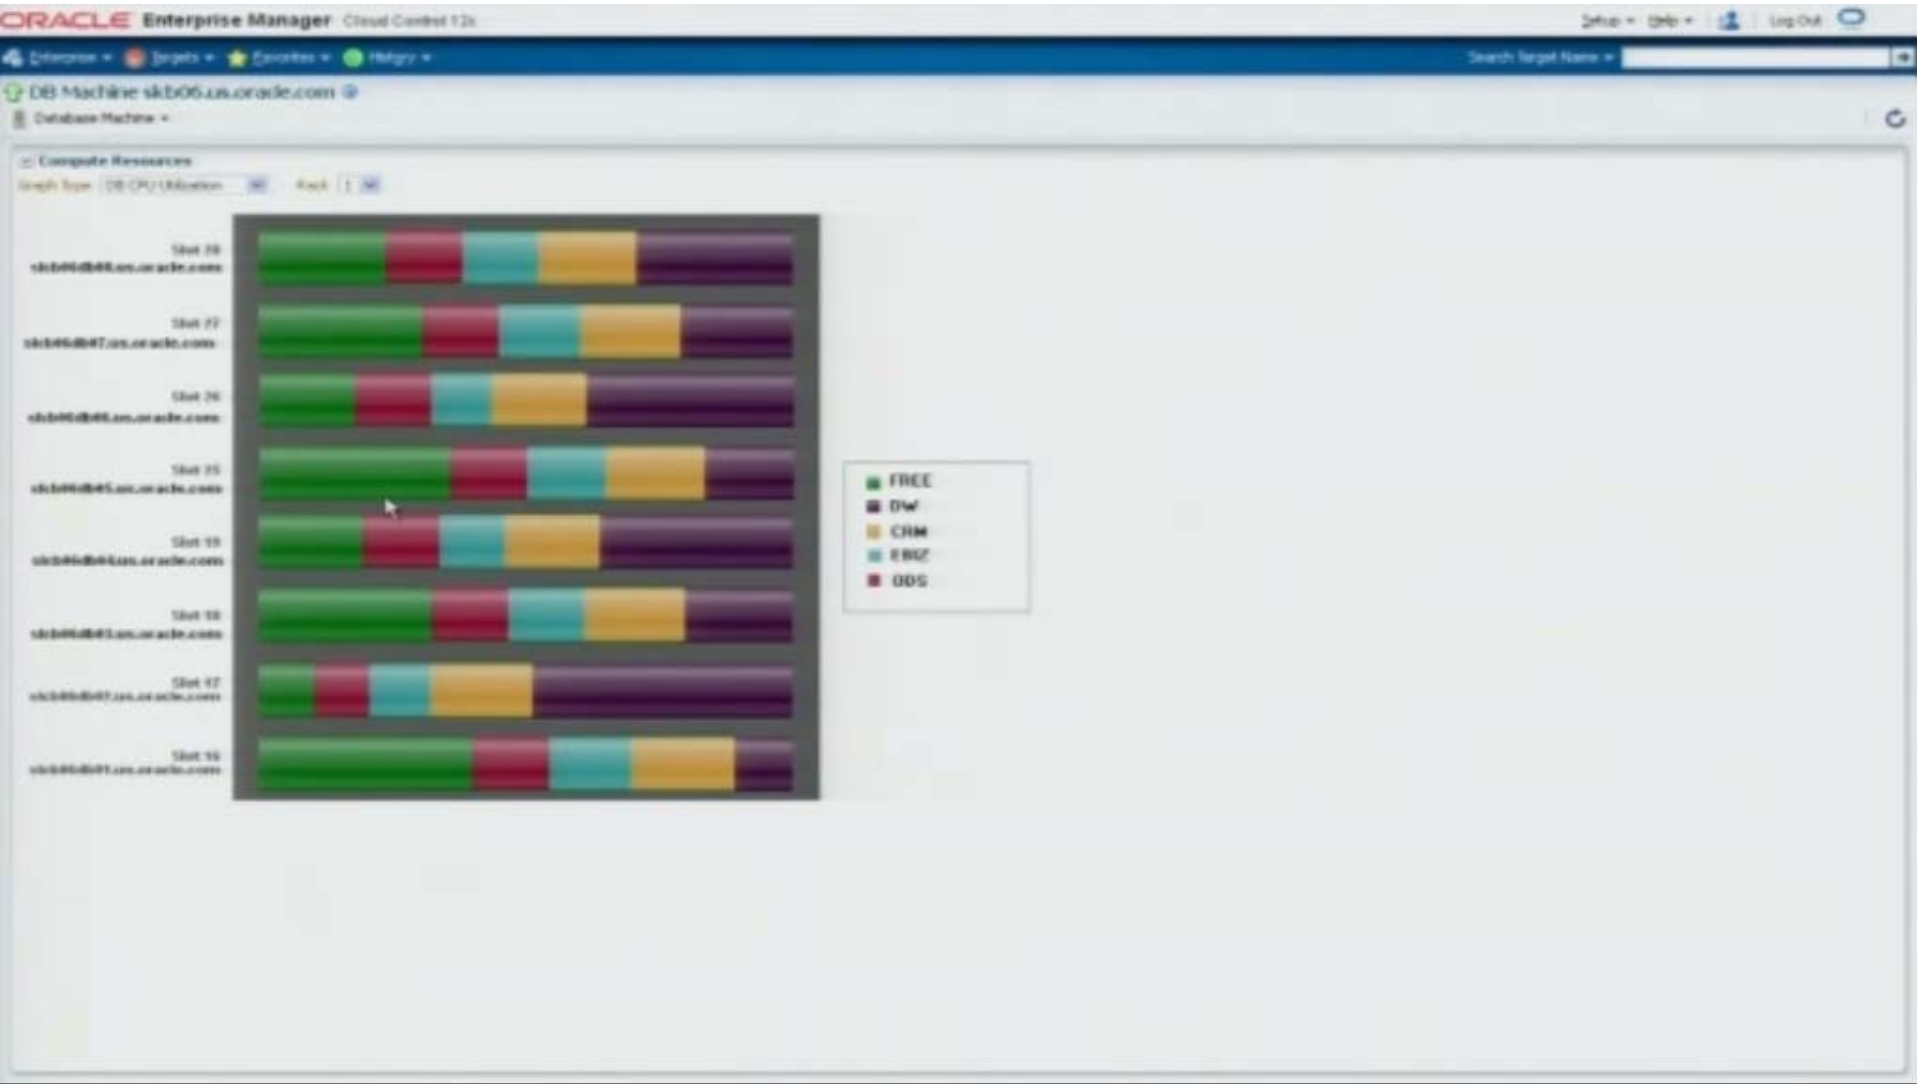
ORACLE Enterprise Manager Cloud Control 12c

Setup ▾ Help ▾ Log Out

Enterprise ▾ Targets ▾ Favorites ▾ History ▾

Search Target Name ▾

DB Machine slcb06.us.oracle.com

Database Machine ▾

Compute Resources

Graph Type DB CPU Utilization Rack 1

Slot 28 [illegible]

Slot 27 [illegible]

Slot 26 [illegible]

Slot 25 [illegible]

Slot 19 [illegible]

Slot 18 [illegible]

Slot 17 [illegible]

Slot 16 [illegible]

FREE
DW
CRM
EBIZ
ODS